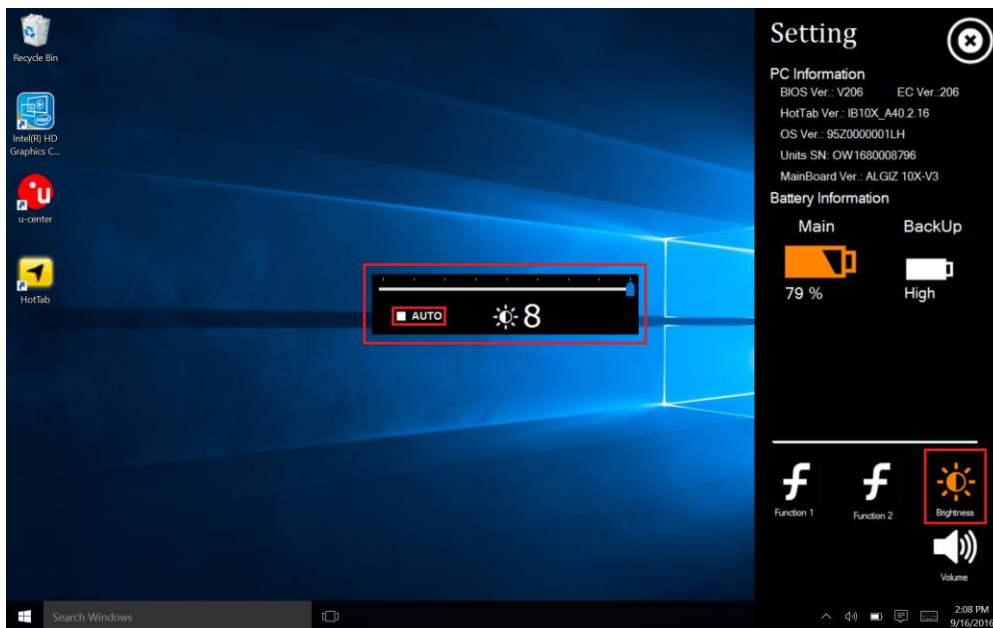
Recycle Bin

Intel(R) HD Graphics C...

u-center

HotTab

AUTO

8

Setting

PC Information
BIOS Ver.: V206 EC Ver.:206
HotTab Ver.: IB10X_A40.2.16
OS Ver.: 95Z0000001LH
Units SN: OW1680008796
MainBoard Ver.: ALGIZ 10X-V3

Battery Information
Main
79 %
BackUp
High

Function 1
Function 2
Brightness
Volume

Search Windows

2:08 PM
9/16/2016